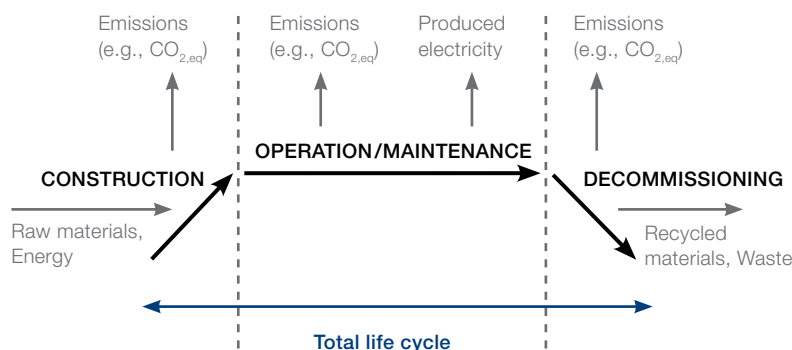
Emissions (e.g., $CO_{2,eq}$)

Emissions (e.g., $CO_{2,eq}$)

Produced electricity

Emissions (e.g., $CO_{2,eq}$)

CONSTRUCTION

OPERATION/MAINTENANCE

DECOMMISSIONING

Raw materials, Energy

Recycled materials, Waste

Total life cycle